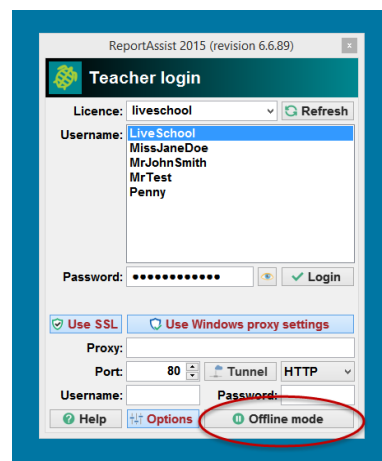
ReportAssist 2015 (revision 6.6.89)

x

Teacher login

Licence: liveschool

Refresh

Username: LiveSchool
MissJaneDoe
MrJohnSmith
MrTest
Penny

Password: ●●●●●●●●●●●●

Login

Use SSL

Use Windows proxy settings

Proxy:

Port: 80

Tunnel

HTTP

Username:

Password:

Help

Options

Offline mode